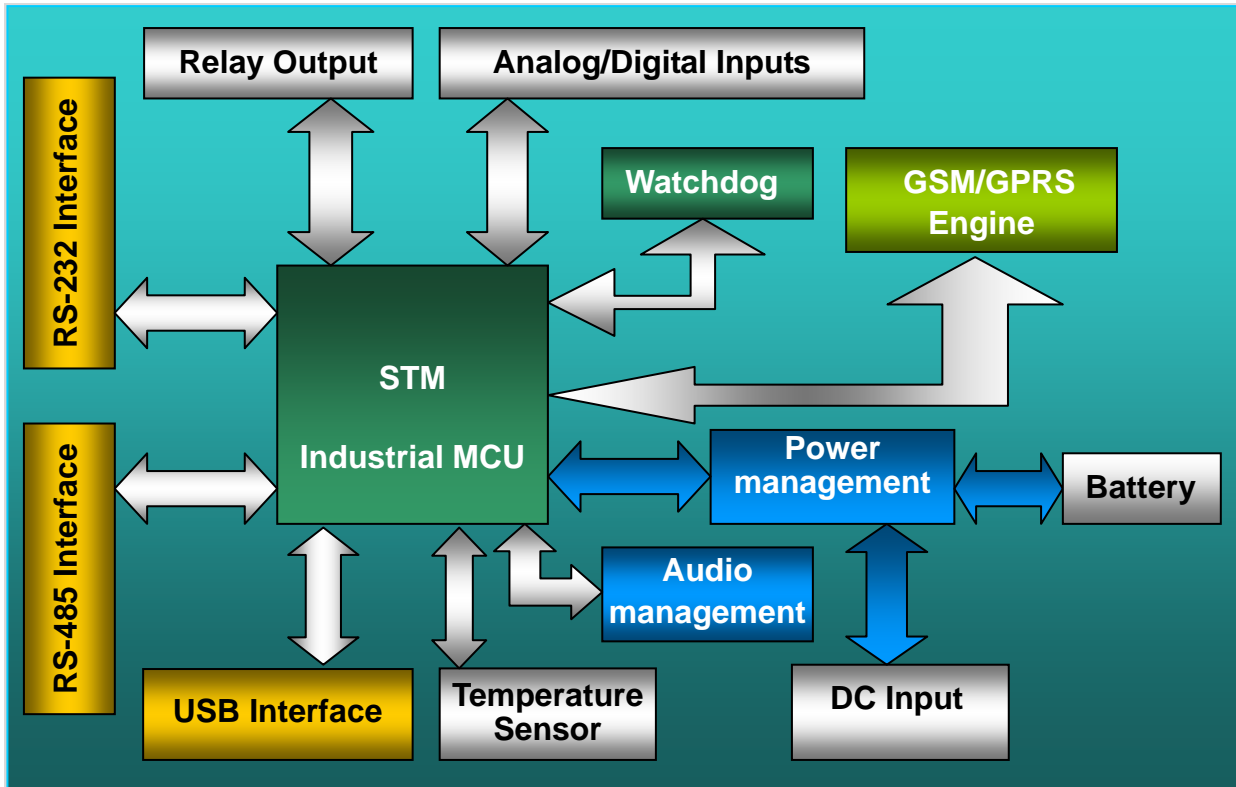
Relay Output

Analog/Digital Inputs

RS-232 Interface

Watchdog

GSM/GPRS Engine

STM

Industrial MCU

Power management

Battery

RS-485 Interface

Audio management

USB Interface

Temperature Sensor

DC Input